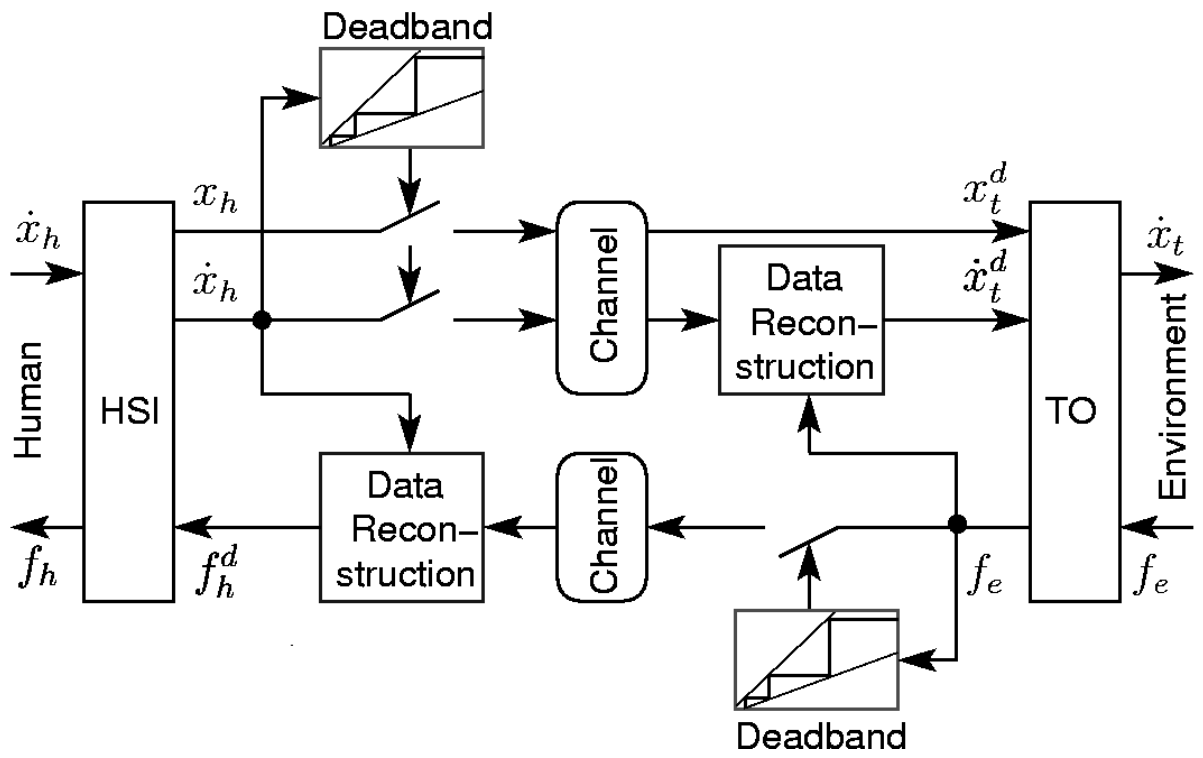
Deadband

$\dot{x}_h$

$x_h$

$\dot{x}_h$

Human

HSI

Channel

Data Reconstruction

$x_t^d$

$\dot{x}_t^d$

$\dot{x}_t$

TO

Environment

$f_h$

$f_h^d$

Data Reconstruction

Channel

$f_e$

$f_e$

Deadband